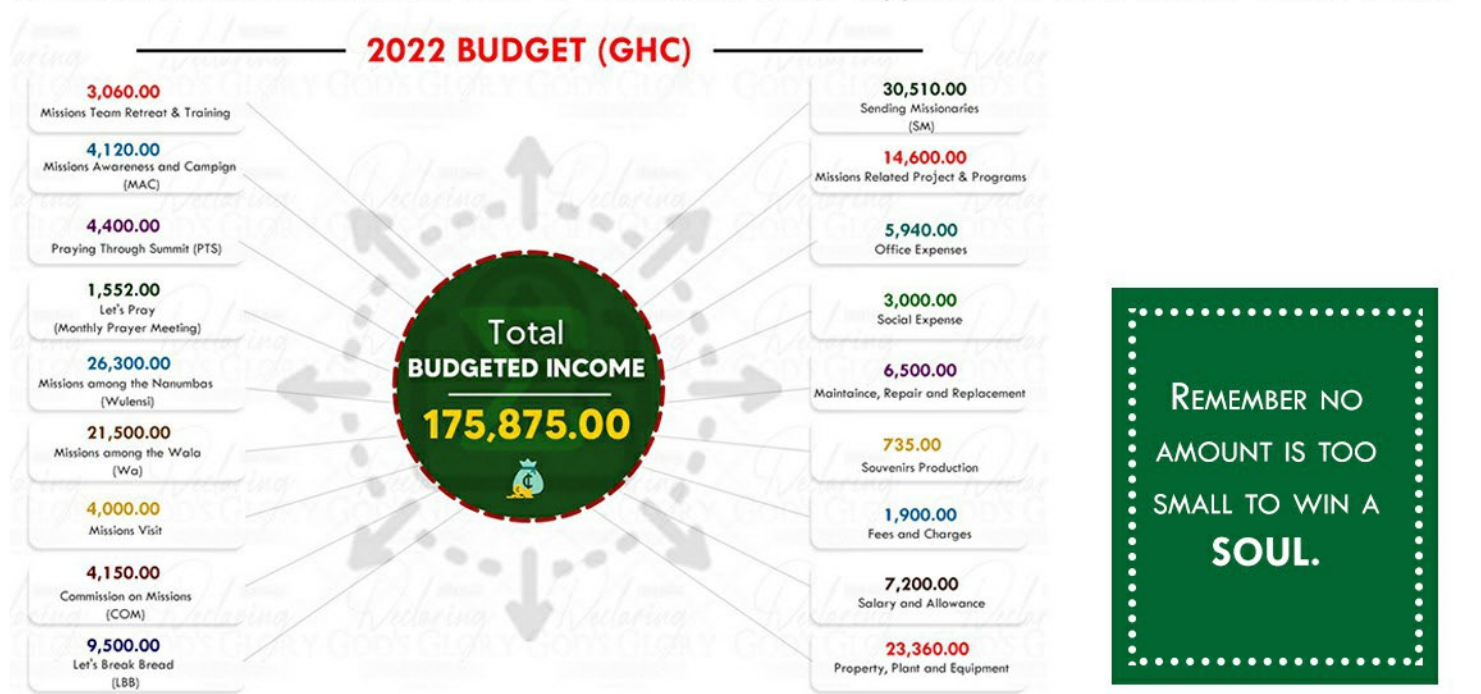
2022 BUDGET (GHC)

3,060.00
Missions Team Retreat & Training

4,120.00
Missions Awareness and Campign (MAC)

4,400.00
Praying Through Summit (PTS)

1,552.00
Let's Pray (Monthly Prayer Meeting)

26,300.00
Missions among the Nanumbas (Wulensi)

21,500.00
Missions among the Wala (Wa)

4,000.00
Missions Visit

4,150.00
Commission on Missions (COM)

9,500.00
Let's Break Bread (LBB)

Total
BUDGETED INCOME
175,875.00

30,510.00
Sending Missionaries (SM)

14,600.00
Missions Related Project & Programs

5,940.00
Office Expenses

3,000.00
Social Expense

6,500.00
Maintaince, Repair and Replacement

735.00
Souvenirs Production

1,900.00
Fees and Charges

7,200.00
Salary and Allowance

23,360.00
Property, Plant and Equipment

REMEMBER NO AMOUNT IS TOO SMALL TO WIN A SOUL.